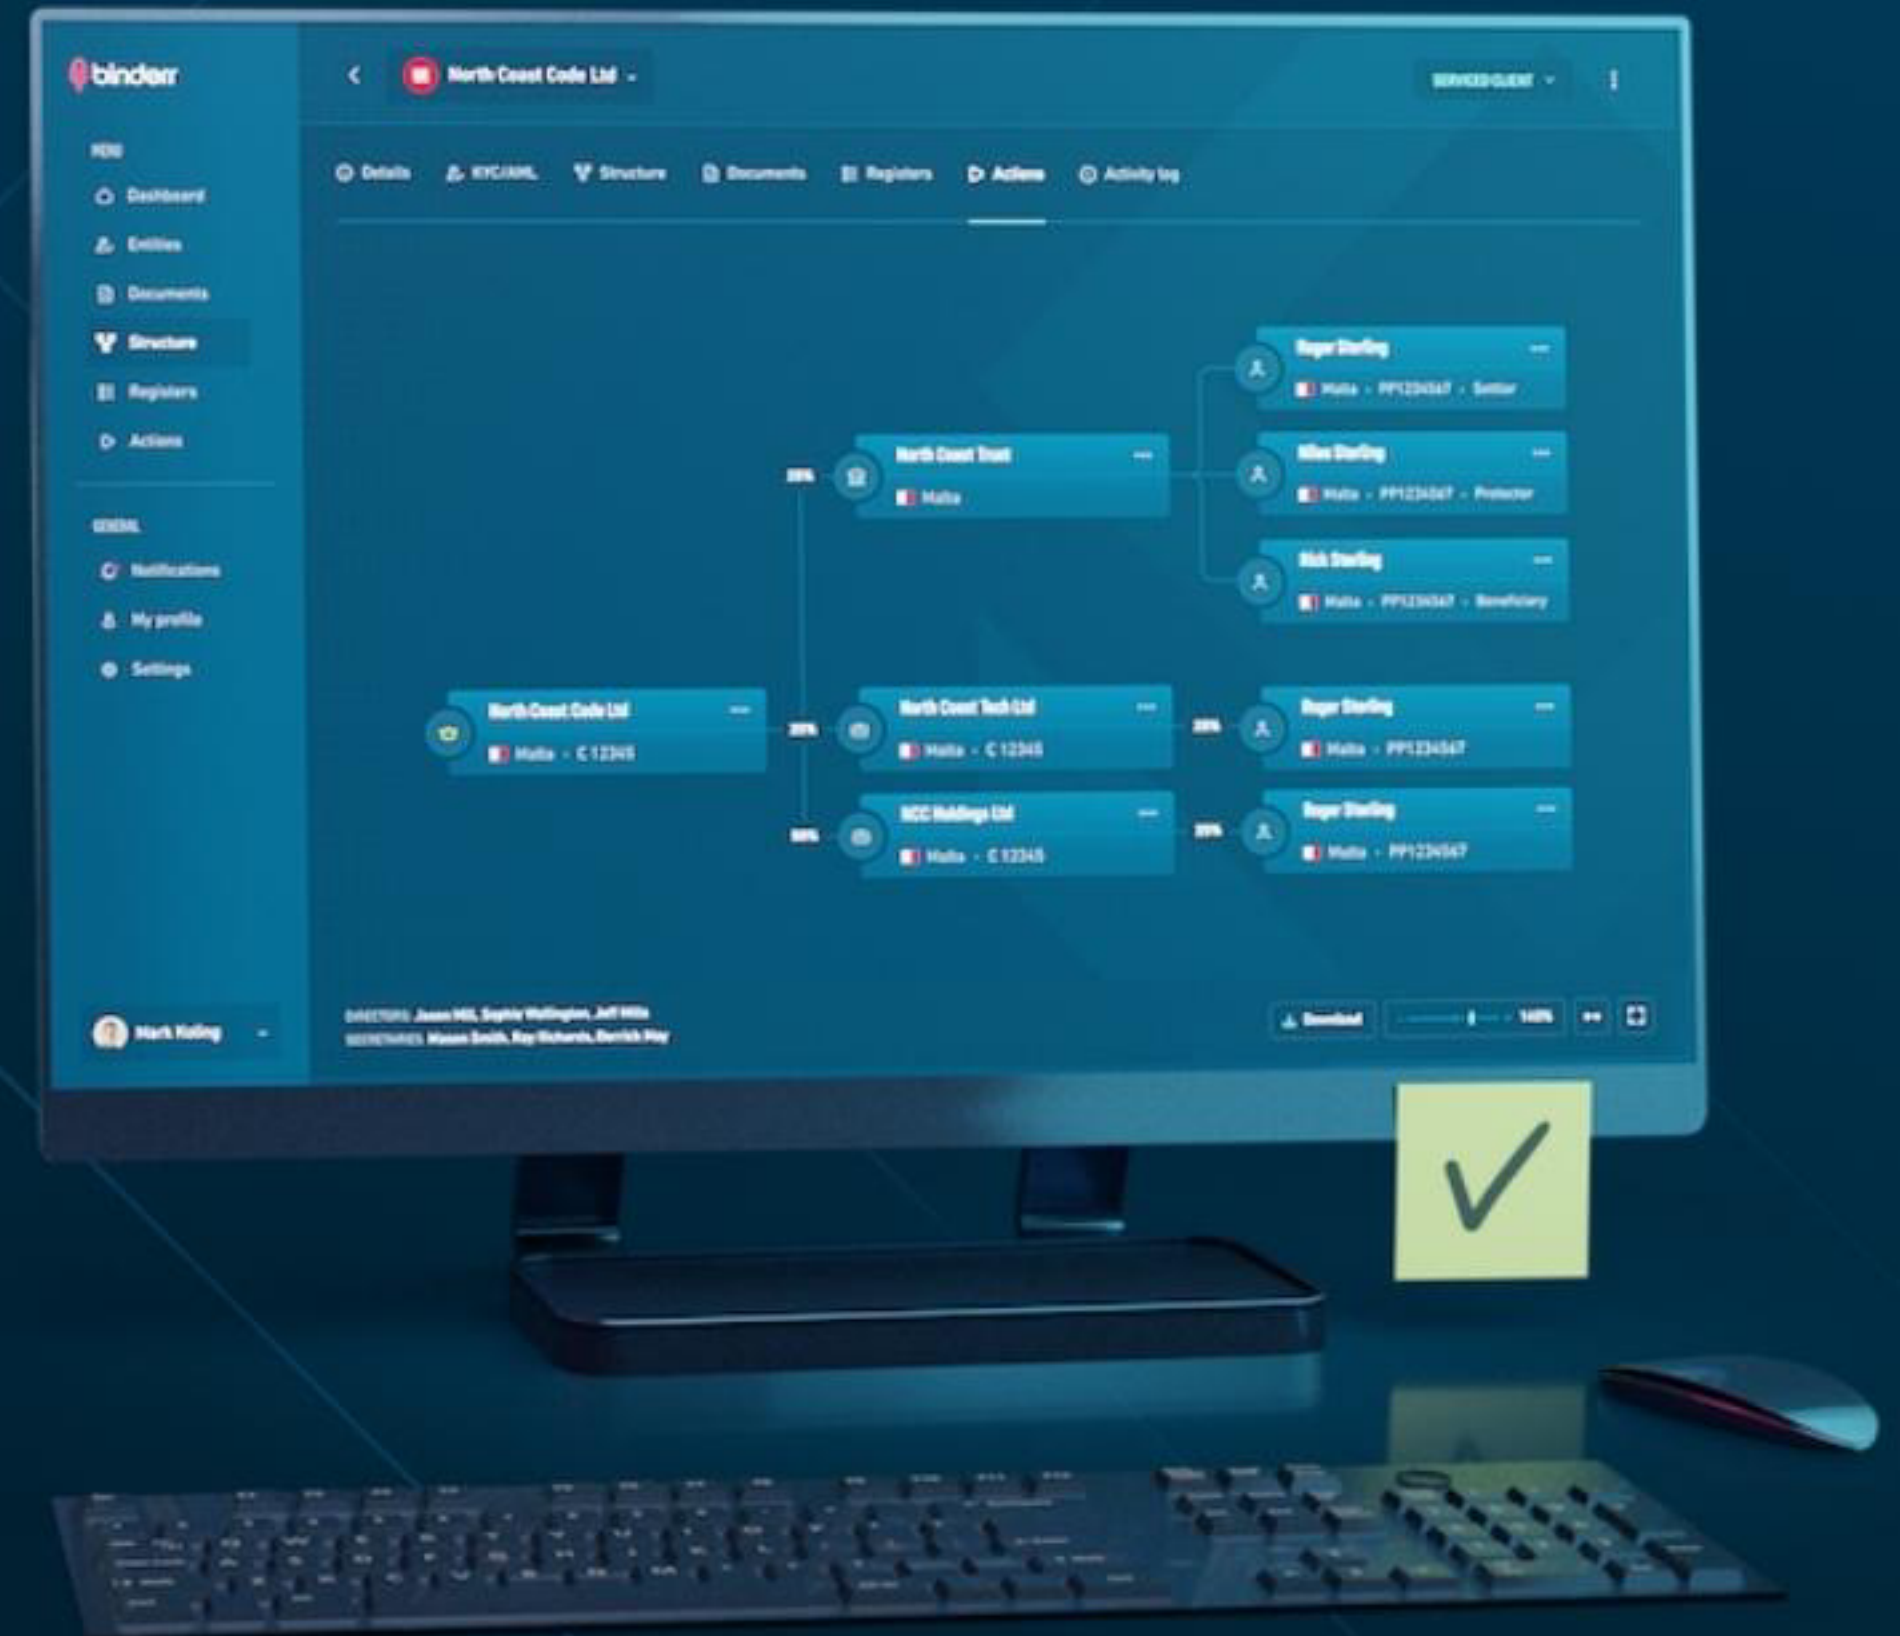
binderr

North Coast Code Ltd

SERVICED CLIENT

MENU
Dashboard
Entities
Documents
Structure
Registers
Actions

GENERAL
Notifications
My profile
Settings

Mark Kaling

Details
KYC/AML
Structure
Documents
Registers
Actions
Activity log

Roger Sterling
Malta · PP1234567 · Settlor

North Coast Trust
Malta

Miles Sterling
Malta · PP1234567 · Protector

Rick Sterling
Malta · PP1234567 · Beneficiary

North Coast Code Ltd
Malta · C 12345

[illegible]

North Coast Tech Ltd
Malta · C 12345

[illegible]

Roger Sterling
Malta · PP1234567

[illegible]

NCC Holdings Ltd
Malta · C 12345

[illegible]

Roger Sterling
Malta · PP1234567

DIRECTORS: Jason Hill, Sophie Wellington, Jeff Mills
SECRETARIES: Mason Smith, Ray Richards, Derrick May

Download
140%